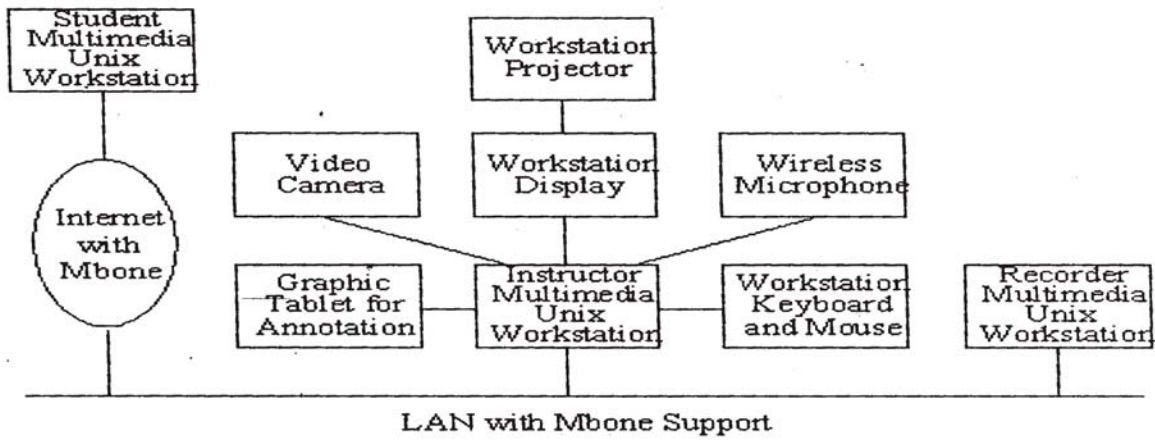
Student Multimedia Unix Workstation

Internet with Mbone

Workstation Projector

Video Camera

Workstation Display

Wireless Microphone

Graphic Tablet for Annotation

Instructor Multimedia Unix Workstation

Workstation Keyboard and Mouse

Recorder Multimedia Unix Workstation

LAN with Mbone Support